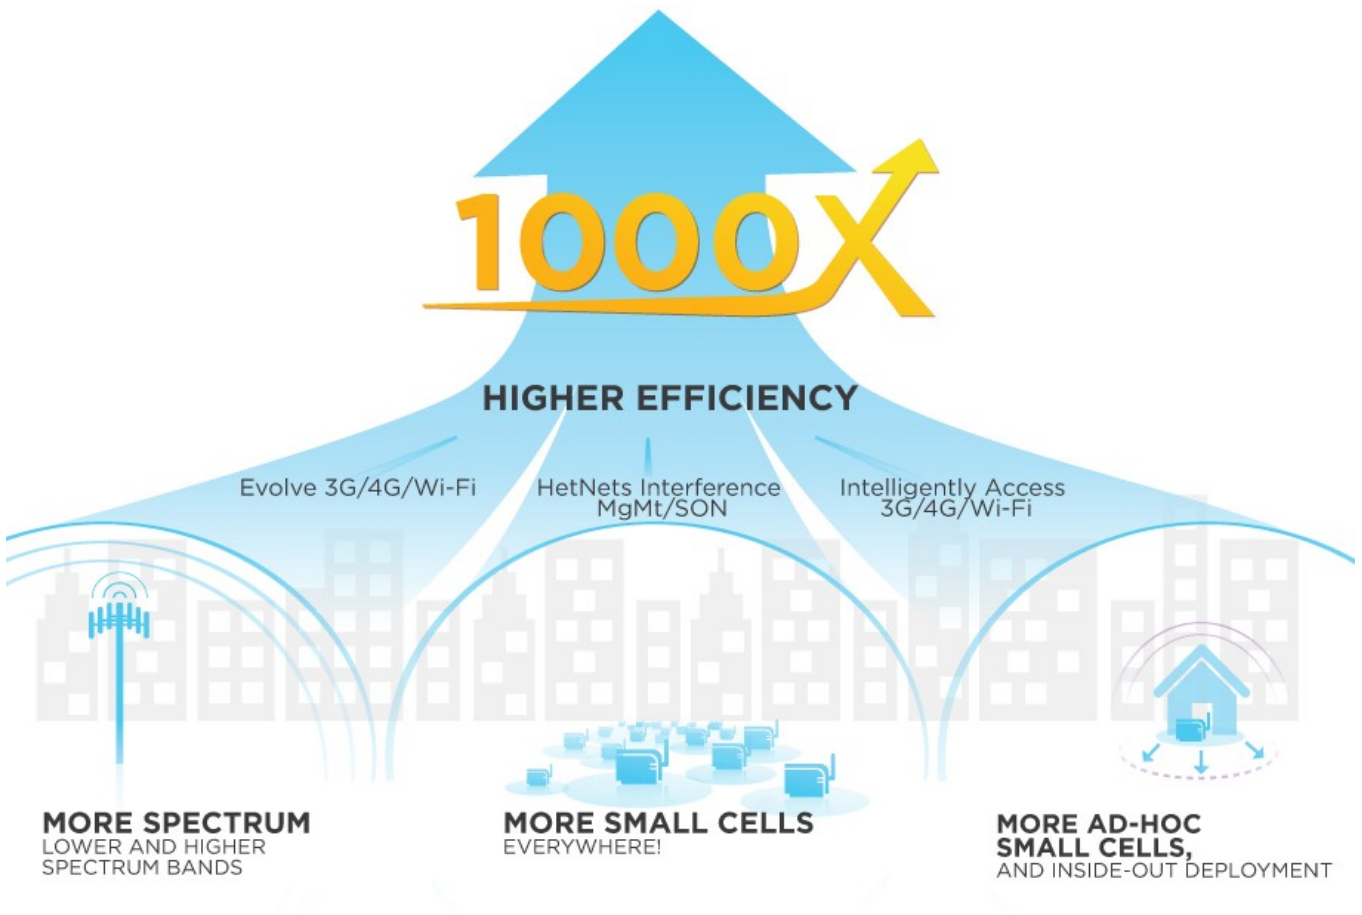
1000X

HIGHER EFFICIENCY

Evolve 3G/4G/Wi-Fi

HetNets Interference MgMt/SON

Intelligently Access 3G/4G/Wi-Fi

MORE SPECTRUM
LOWER AND HIGHER SPECTRUM BANDS

MORE SMALL CELLS
EVERYWHERE!

MORE AD-HOC SMALL CELLS,
AND INSIDE-OUT DEPLOYMENT